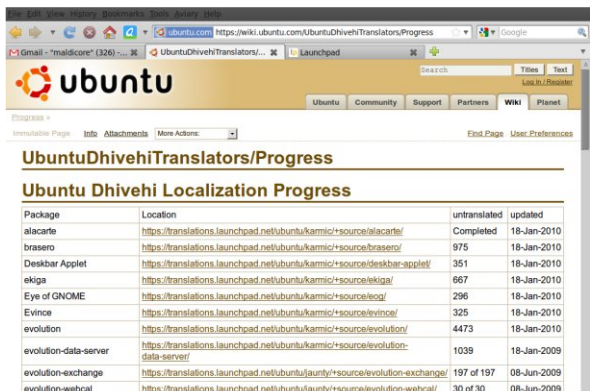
File Edit View History Bookmarks Tools Aviary Help

ubuntu.com https://wiki.ubuntu.com/UbuntuDhivehiTranslators/Progress

Google

Gmail - "maldicore" (326) -... UbuntuDhivehiTranslators/... Launchpad

ubuntu

Search

Titles Text

Log In / Register

Ubuntu Community Support Partners Wiki Planet

Progress »

Immutable Page Info Attachments More Actions:

Find Page User Preferences

UbuntuDhivehiTranslators/Progress

Ubuntu Dhivehi Localization Progress

| Package | Location | untranslated | updated |
|---|---|---|---|
| alacarte | https://translations.launchpad.net/ubuntu/karmic/+source/alacarte/ | Completed | 18-Jan-2010 |
| brasero | https://translations.launchpad.net/ubuntu/karmic/+source/brasero/ | 975 | 18-Jan-2010 |
| Deskbar Applet | https://translations.launchpad.net/ubuntu/karmic/+source/deskbar-applet/ | 351 | 18-Jan-2010 |
| ekiga | https://translations.launchpad.net/ubuntu/karmic/+source/ekiga/ | 667 | 18-Jan-2010 |
| Eye of GNOME | https://translations.launchpad.net/ubuntu/karmic/+source/eog/ | 296 | 18-Jan-2010 |
| Evince | https://translations.launchpad.net/ubuntu/karmic/+source/evince/ | 325 | 18-Jan-2010 |
| evolution | https://translations.launchpad.net/ubuntu/karmic/+source/evolution/ | 4473 | 18-Jan-2010 |
| evolution-data-server | https://translations.launchpad.net/ubuntu/karmic/+source/evolution-data-server/ | 1039 | 18-Jan-2009 |
| evolution-exchange | https://translations.launchpad.net/ubuntu/jaunty/+source/evolution-exchange/ | 197 of 197 | 08-Jun-2009 |
| evolution-webcal | https://translations.launchpad.net/ubuntu/jaunty/+source/evolution-webcal/ | 30 of 30 | 08-Jun-2009 |